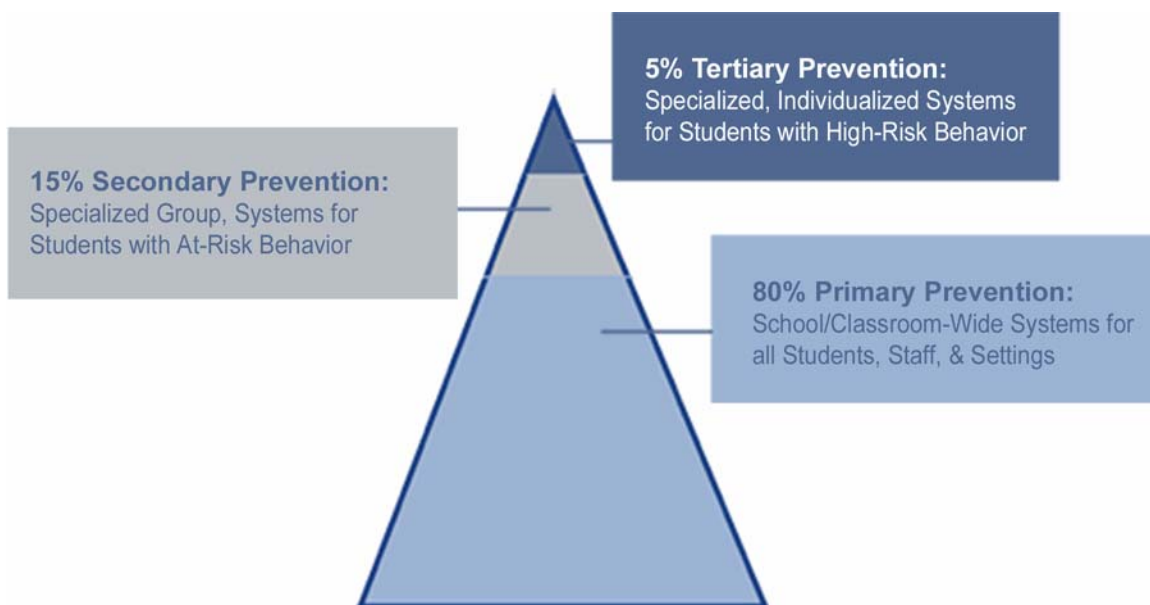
5% Tertiary Prevention:
Specialized, Individualized Systems for Students with High-Risk Behavior

15% Secondary Prevention:
Specialized Group, Systems for Students with At-Risk Behavior

80% Primary Prevention:
School/Classroom-Wide Systems for all Students, Staff, & Settings